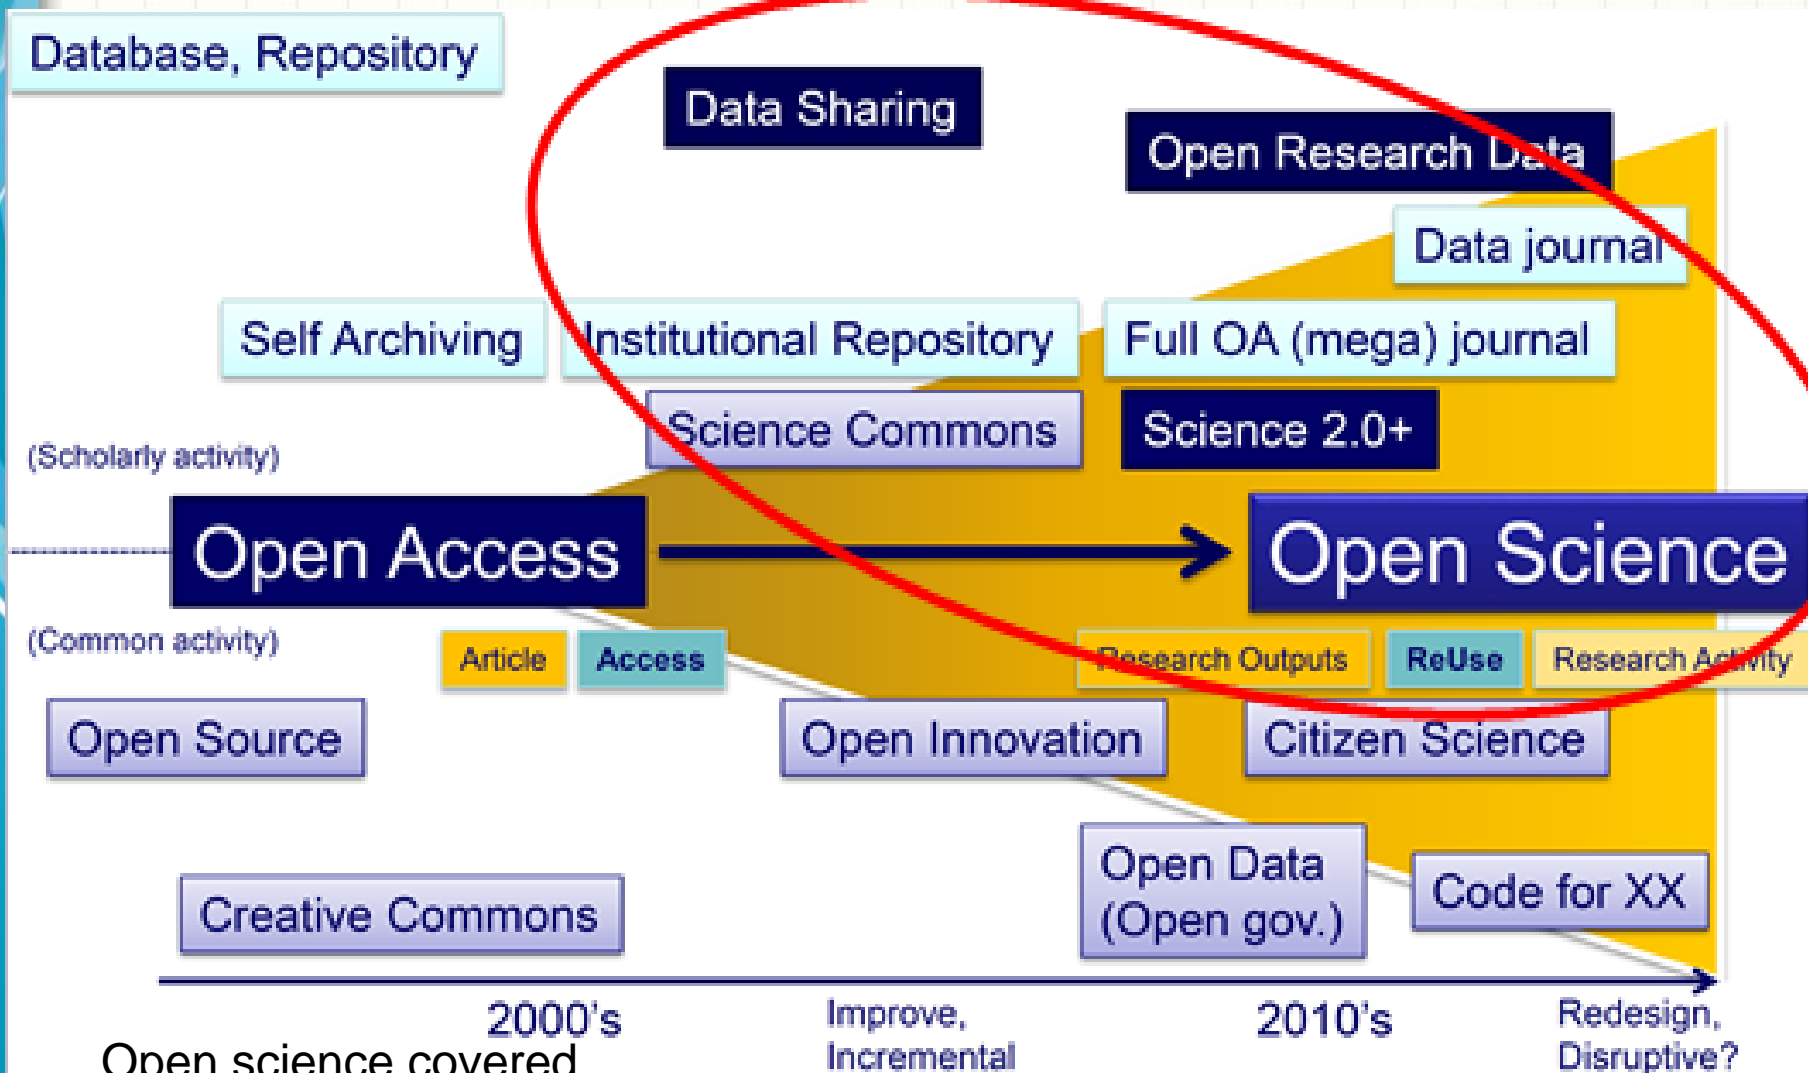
Database, Repository

Data Sharing

Open Research Data

Data journal

Self Archiving

Institutional Repository

Full OA (mega) journal

Science Commons

Science 2.0+

(Scholarly activity)

Open Access

Open Science

(Common activity)

Article

Access

Research Outputs

ReUse

Research Activity

Open Source

Open Innovation

Citizen Science

Open Data (Open gov.)

Code for XX

Creative Commons

2000's

Improve, Incremental

2010's

Redesign, Disruptive?

Open science covered